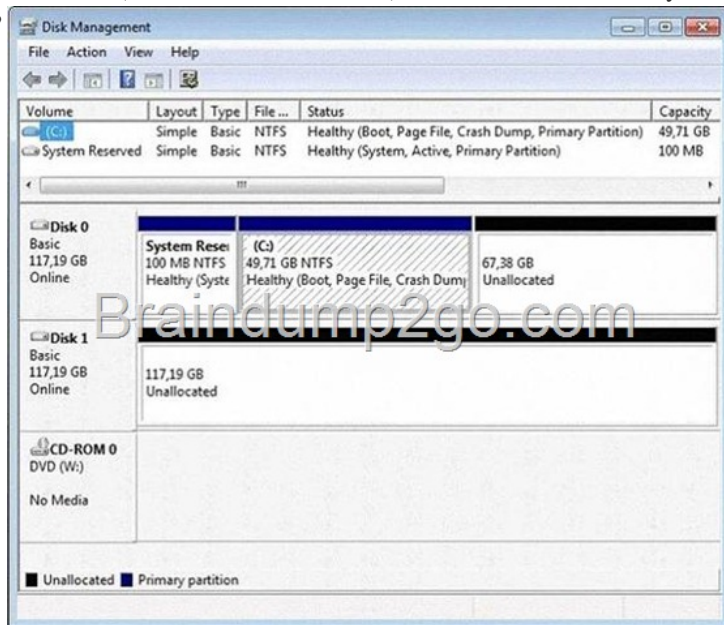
Disk Management
File Action View Help

| Volume | Layout | Type | File ... | Status | Capacity |
|---|---|---|---|---|---|
| (C:) | Simple | Basic | NTFS | Healthy (Boot, Page File, Crash Dump, Primary Partition) | 49,71 GB |
| System Reserved | Simple | Basic | NTFS | Healthy (System, Active, Primary Partition) | 100 MB |

Disk 0
Basic
117,19 GB
Online

System Rese
100 MB NTFS
Healthy (Syste

(C:)
49,71 GB NTFS
Healthy (Boot, Page File, Crash Dump

67,38 GB
Unallocated

Braindump2go.com

Disk 1
Basic
117,19 GB
Online

117,19 GB
Unallocated

CD-ROM 0
DVD (W:)

No Media

Unallocated Primary partition